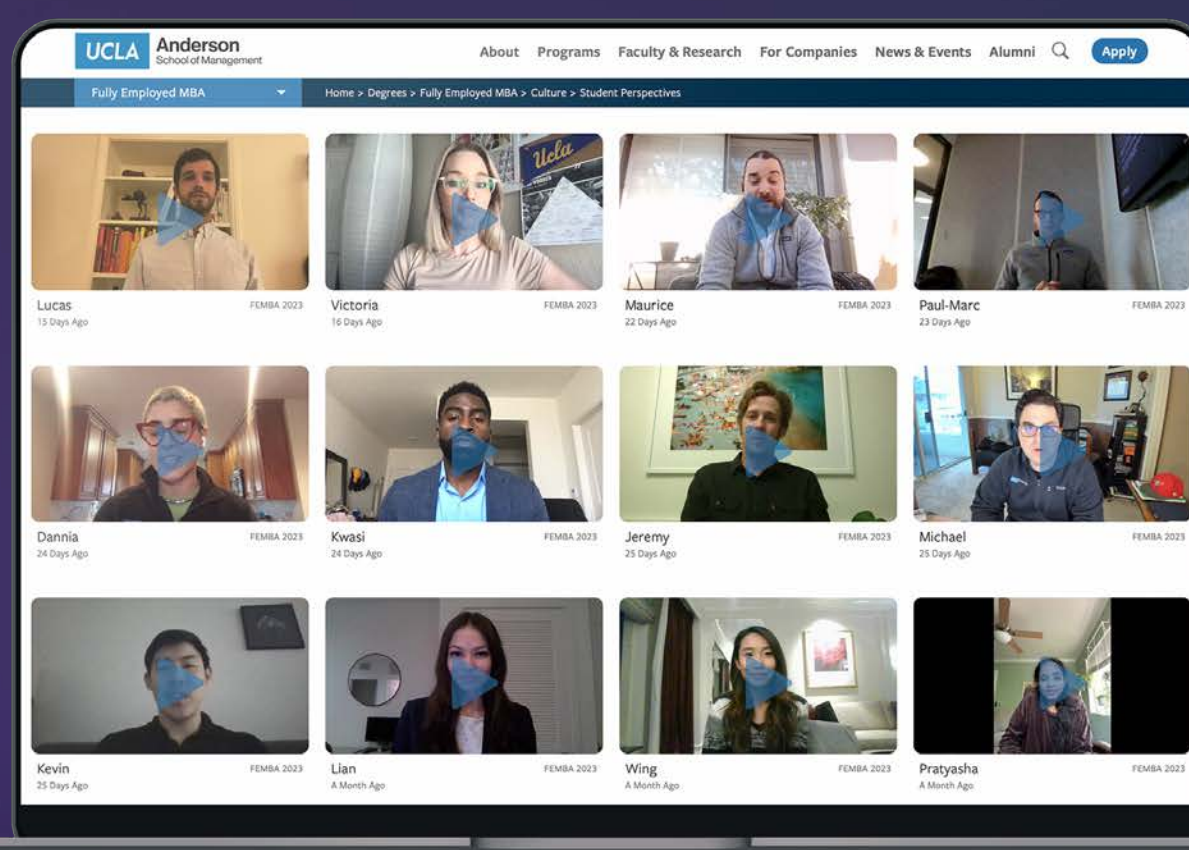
UCLA Anderson School of Management

About Programs Faculty & Research For Companies News & Events Alumni Apply

Fully Employed MBA

Home > Degrees > Fully Employed MBA > Culture > Student Perspectives

Ucla

Lucas FEMBA 2023
15 Days Ago

Victoria FEMBA 2023
16 Days Ago

Maurice FEMBA 2023
22 Days Ago

Paul-Marc FEMBA 2023
23 Days Ago

Dannia FEMBA 2023
24 Days Ago

Kwasi FEMBA 2023
24 Days Ago

Jeremy FEMBA 2023
25 Days Ago

Michael FEMBA 2023
25 Days Ago

Kevin FEMBA 2023
25 Days Ago

Lian FEMBA 2023
A Month Ago

Wing FEMBA 2023
A Month Ago

Pratyasha FEMBA 2023
A Month Ago